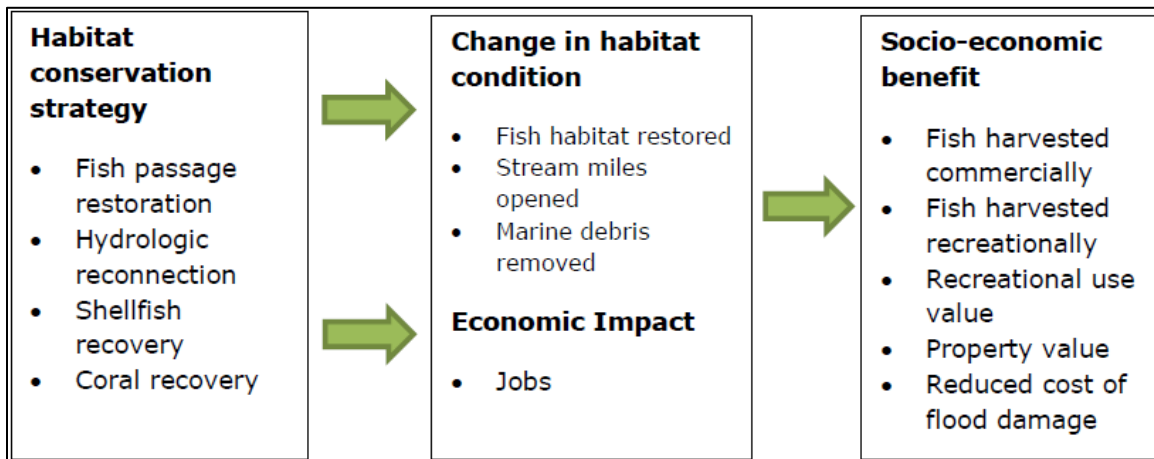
**Habitat conservation strategy**

- Fish passage restoration
- Hydrologic reconnection
- Shellfish recovery
- Coral recovery

**Change in habitat condition**

- Fish habitat restored
- Stream miles opened
- Marine debris removed

**Economic Impact**

- Jobs

**Socio-economic benefit**

- Fish harvested commercially
- Fish harvested recreationally
- Recreational use value
- Property value
- Reduced cost of flood damage